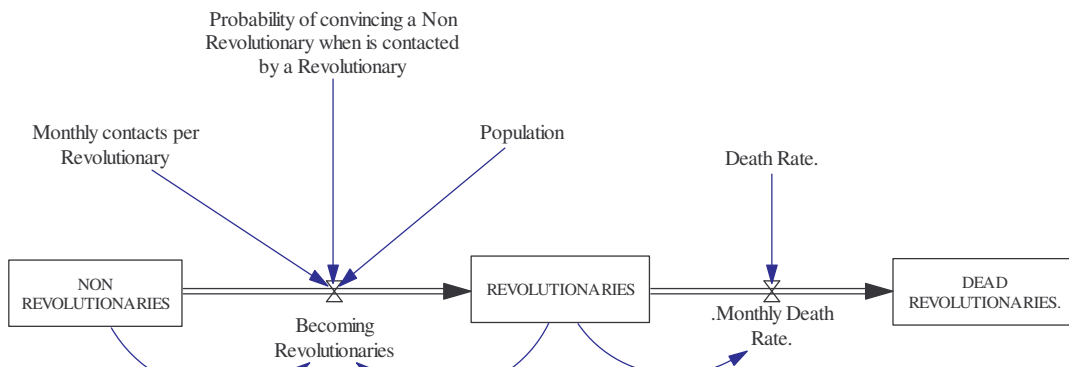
Probability of convincing a Non Revolutionary when is contacted by a Revolutionary

Monthly contacts per Revolutionary

Population

Death Rate.

NON REVOLUTIONARIES

REVOLUTIONARIES

DEAD REVOLUTIONARIES.

Becoming Revolutionaries

.Monthly Death Rate.